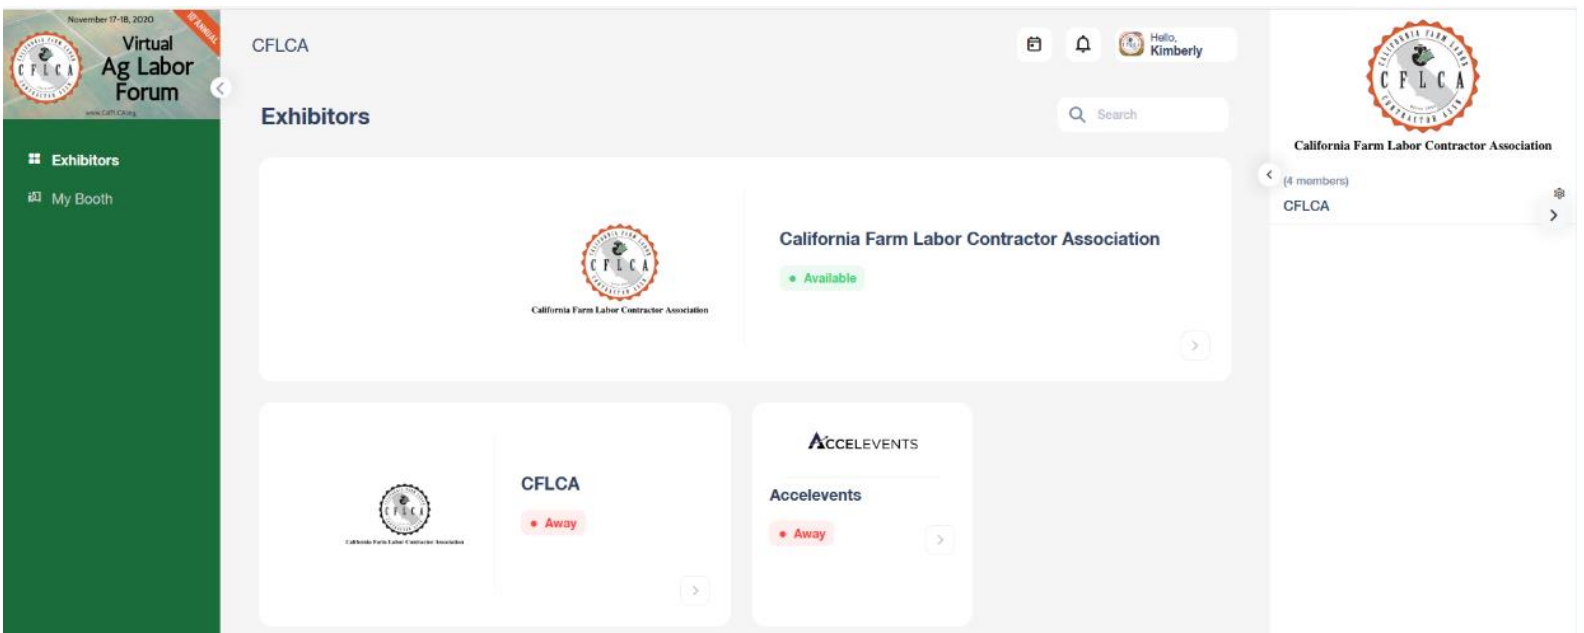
November 17-18, 2020
10th ANNUAL
Virtual Ag Labor Forum
CFLCA
www.CAFLCA.org

Exhibitors
My Booth

CFLCA

Hello, Kimberly

Exhibitors

Search

CFLCA
California Farm Labor Contractor Association

California Farm Labor Contractor Association
• Available

CFLCA
California Farm Labor Contractor Association

CFLCA
• Away

ACCELEVENTS

Accelevents
• Away

CALIFORNIA FARM LABOR CONTRACTOR ASSN
CFLCA
California Farm Labor Contractor Association

(4 members)
CFLCA